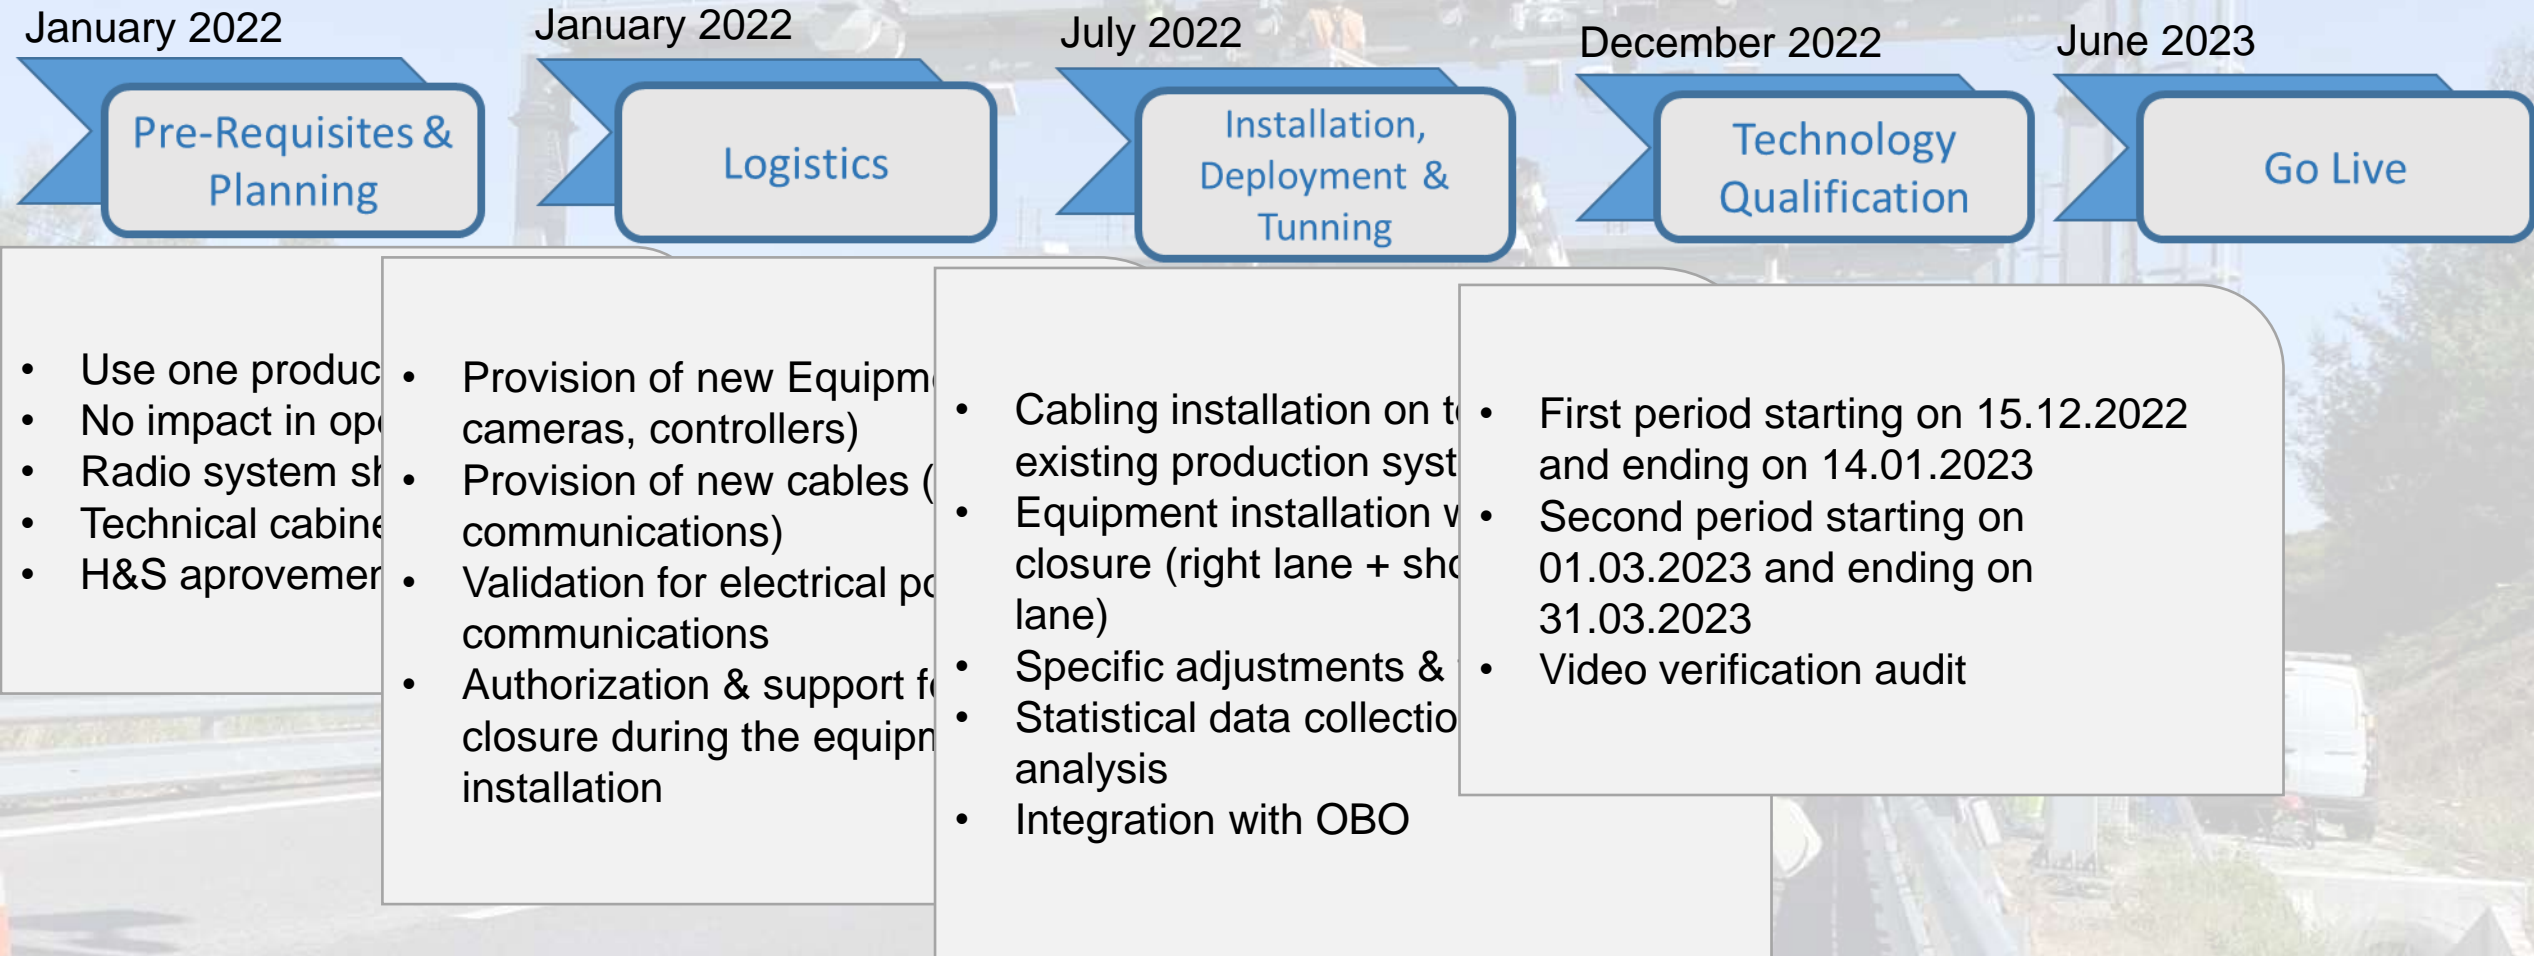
January 2022

Pre-Requisites & Planning

January 2022

Logistics

July 2022

Installation, Deployment & Tunning

December 2022

Technology Qualification

June 2023

Go Live

- Use one produc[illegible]
- No impact in op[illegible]
- Radio system sh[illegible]
- Technical cabine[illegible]
- H&S aprovemen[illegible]

- Provision of new Equipm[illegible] cameras, controllers)
- Provision of new cables ([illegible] communications)
- Validation for electrical p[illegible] communications
- Authorization & support f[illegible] closure during the equipn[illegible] installation

- Cabling installation on t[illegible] existing production syst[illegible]
- Equipment installation v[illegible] closure (right lane + sh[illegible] lane)
- Specific adjustments & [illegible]
- Statistical data collectio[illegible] analysis
- Integration with OBO

- First period starting on 15.12.2022 and ending on 14.01.2023
- Second period starting on 01.03.2023 and ending on 31.03.2023
- Video verification audit